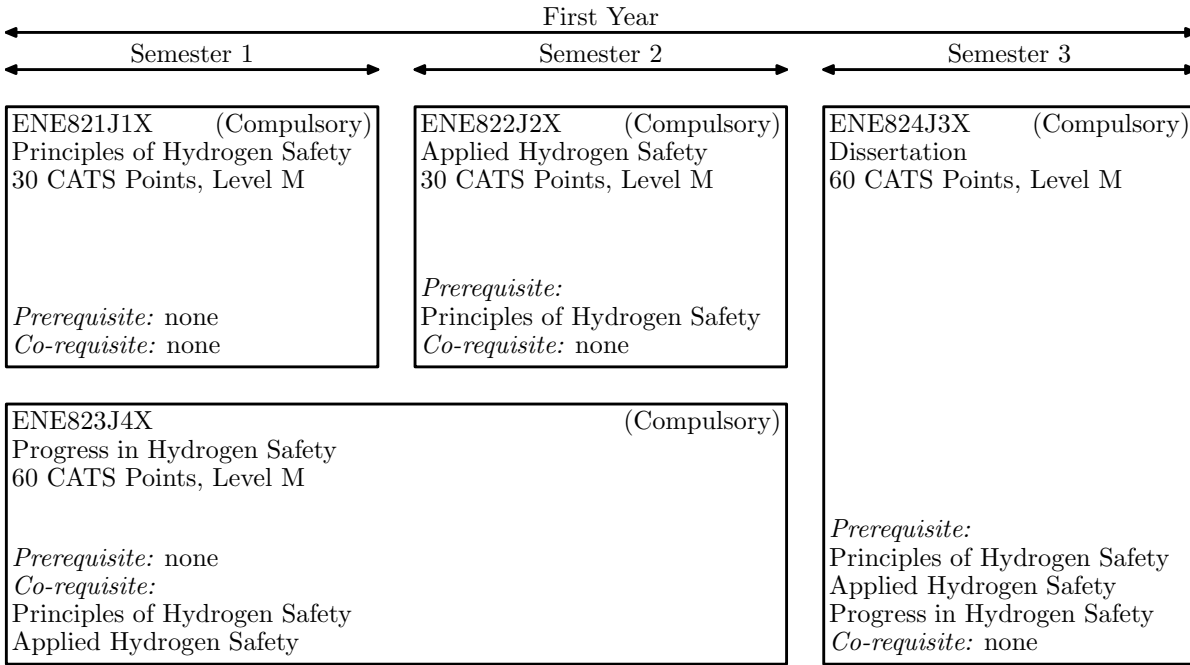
First Year

Semester 1

Semester 2

Semester 3

ENE821J1X (Compulsory)
Principles of Hydrogen Safety
30 CATS Points, Level M

Prerequisite: none
Co-requisite: none

ENE822J2X (Compulsory)
Applied Hydrogen Safety
30 CATS Points, Level M

Prerequisite:
Principles of Hydrogen Safety
Co-requisite: none

ENE824J3X (Compulsory)
Dissertation
60 CATS Points, Level M

Prerequisite:
Principles of Hydrogen Safety
Applied Hydrogen Safety
Progress in Hydrogen Safety
Co-requisite: none

ENE823J4X (Compulsory)
Progress in Hydrogen Safety
60 CATS Points, Level M

Prerequisite: none
Co-requisite:
Principles of Hydrogen Safety
Applied Hydrogen Safety